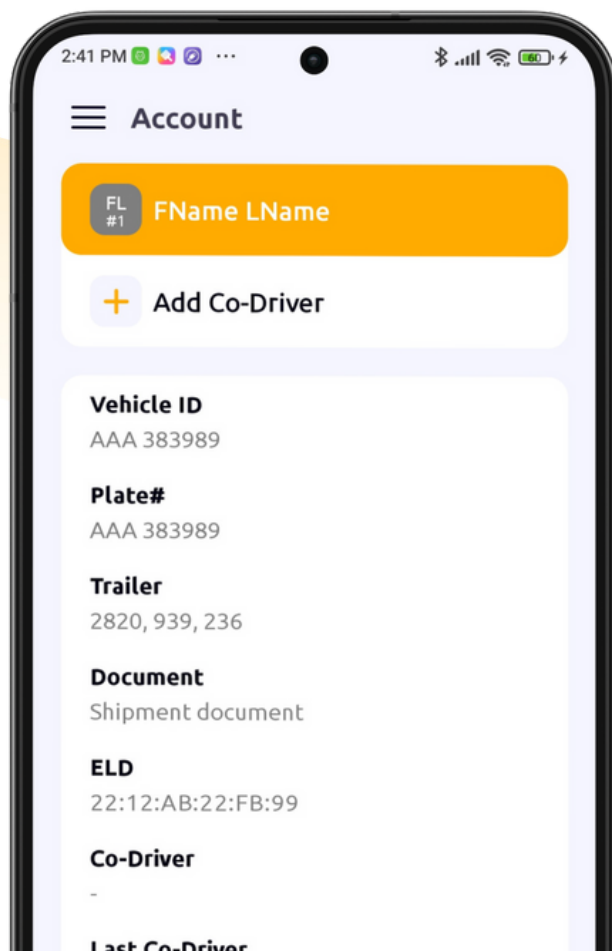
2:41 PM ···

60

Account

FL #1 FName LName

+ Add Co-Driver

Vehicle ID
AAA 383989

Plate#
AAA 383989

Trailer
2820, 939, 236

Document
Shipment document

ELD
22:12:AB:22:FB:99

Co-Driver
-

Last Co-Driver